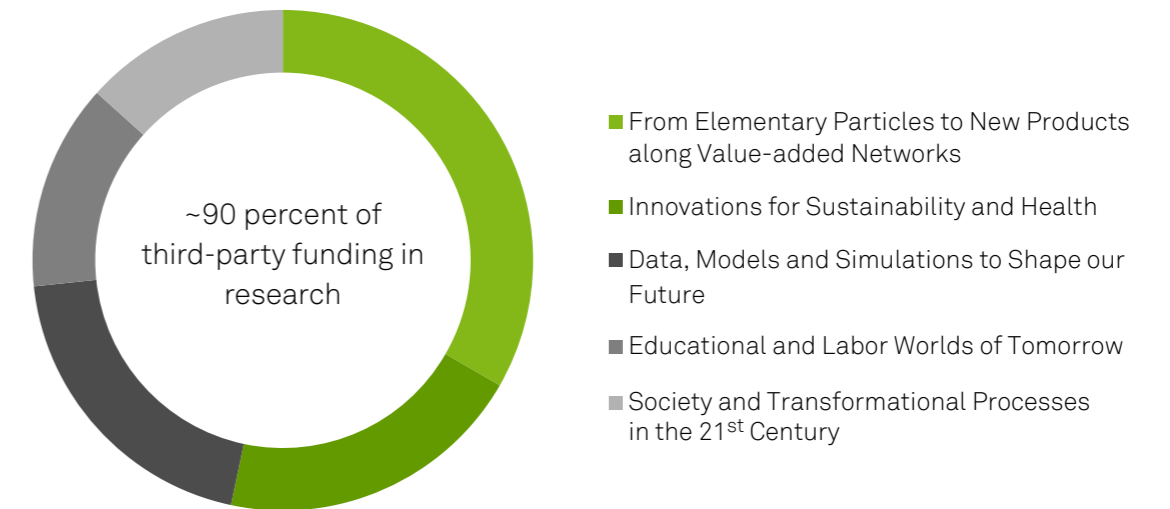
~90 percent of third-party funding in research

From Elementary Particles to New Products along Value-added Networks

Innovations for Sustainability and Health

Data, Models and Simulations to Shape our Future

Educational and Labor Worlds of Tomorrow

Society and Transformational Processes in the 21$^{st}$ Century